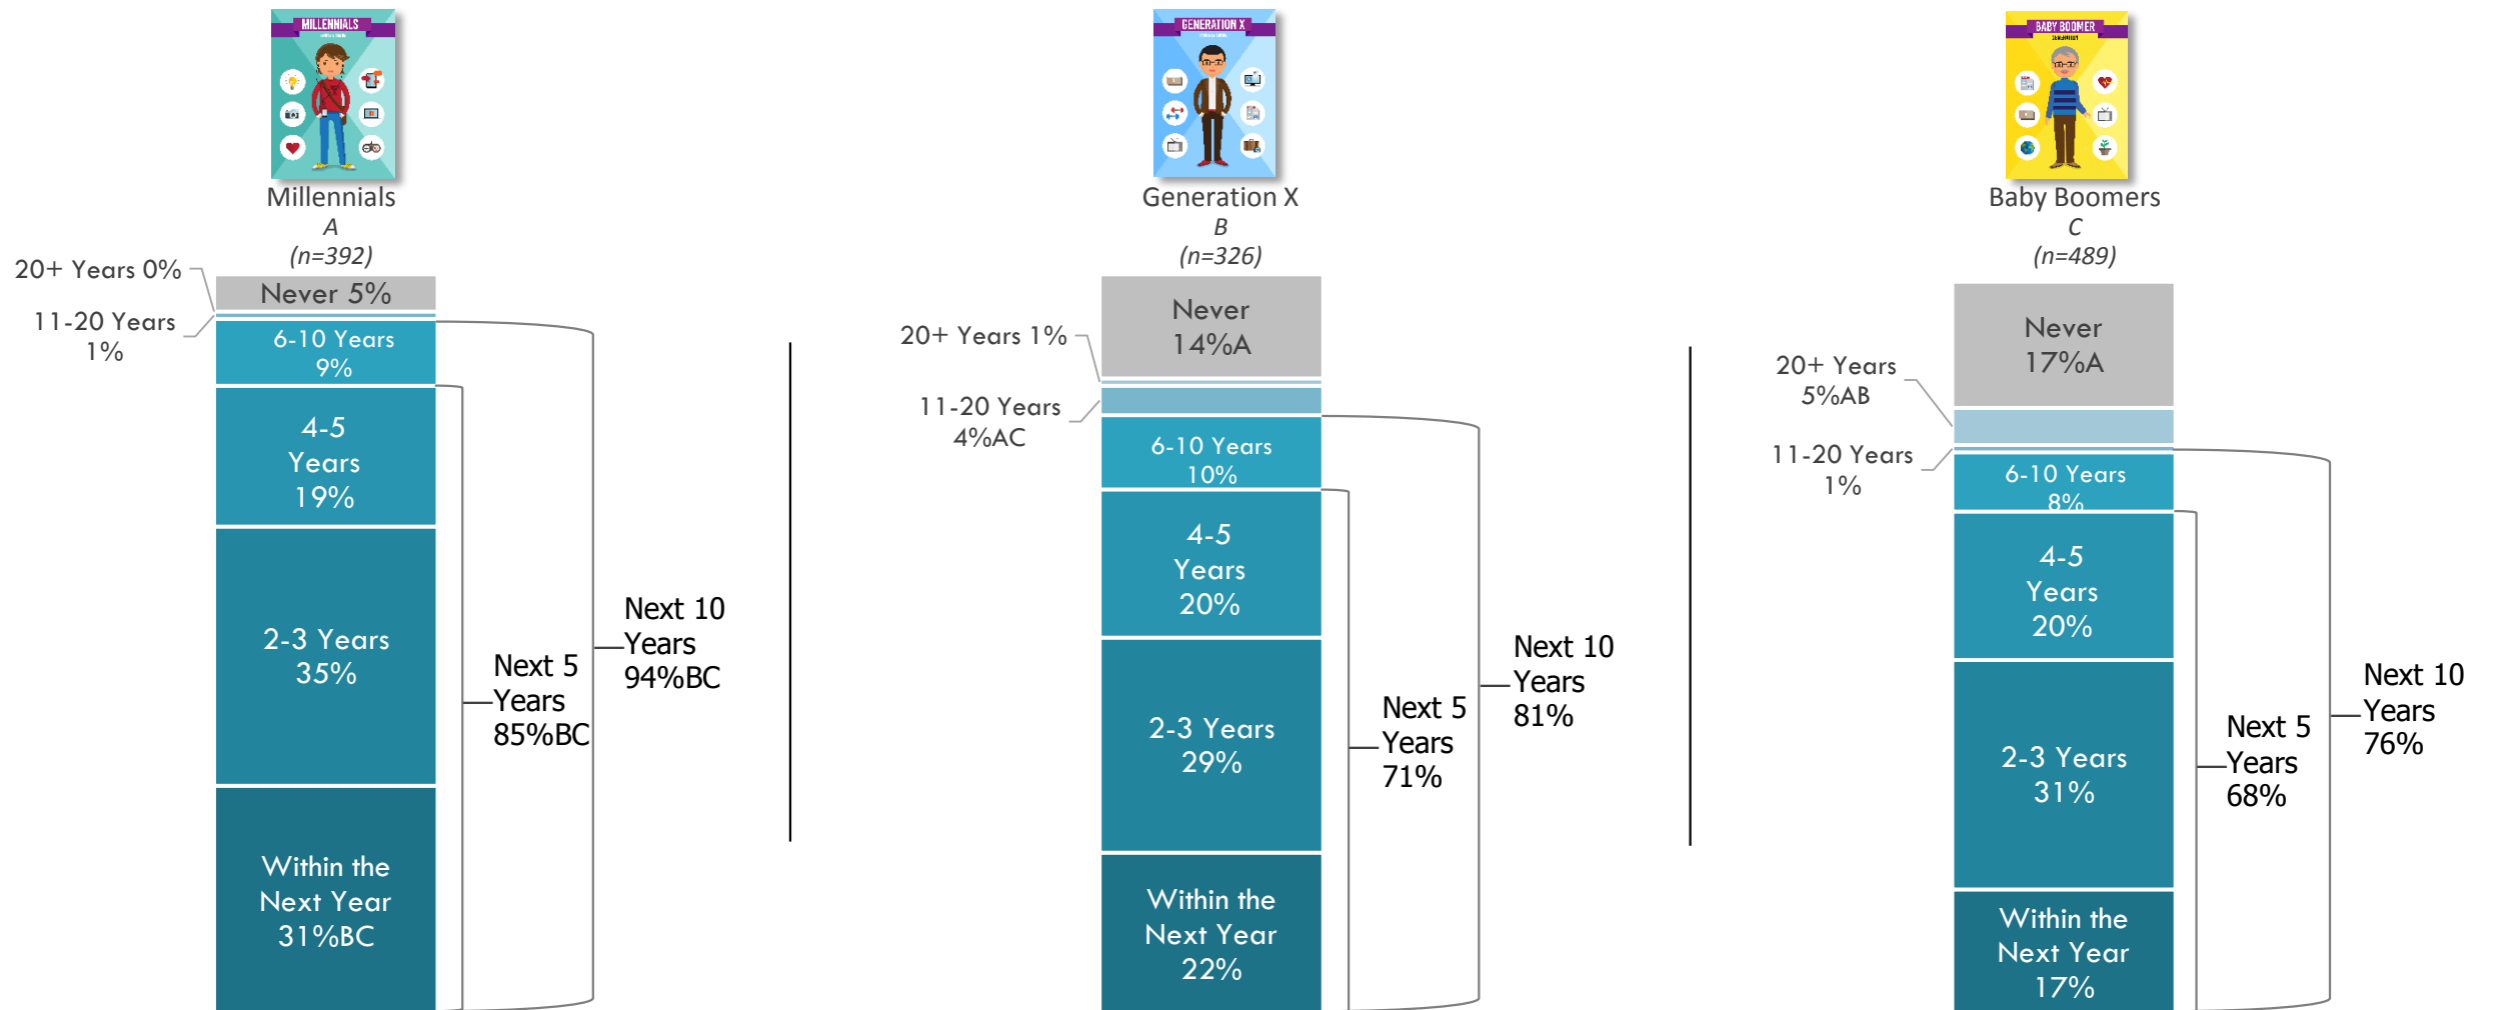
MILLENNIALS

Millennials
A
(n=392)

20+ Years 0%
11-20 Years 1%

Never 5%
6-10 Years 9%
4-5 Years 19%
2-3 Years 35%
Within the Next Year 31%BC

Next 5 Years 85%BC
Next 10 Years 94%BC

GENERATION X

Generation X
B
(n=326)

20+ Years 1%
11-20 Years 4%AC

Never 14%A
6-10 Years 10%
4-5 Years 20%
2-3 Years 29%
Within the Next Year 22%

Next 5 Years 71%
Next 10 Years 81%

BABY BOOMER

Baby Boomers
C
(n=489)

20+ Years 5%AB
11-20 Years 1%

Never 17%A
6-10 Years 8%
4-5 Years 20%
2-3 Years 31%
Within the Next Year 17%

Next 5 Years 68%
Next 10 Years 76%